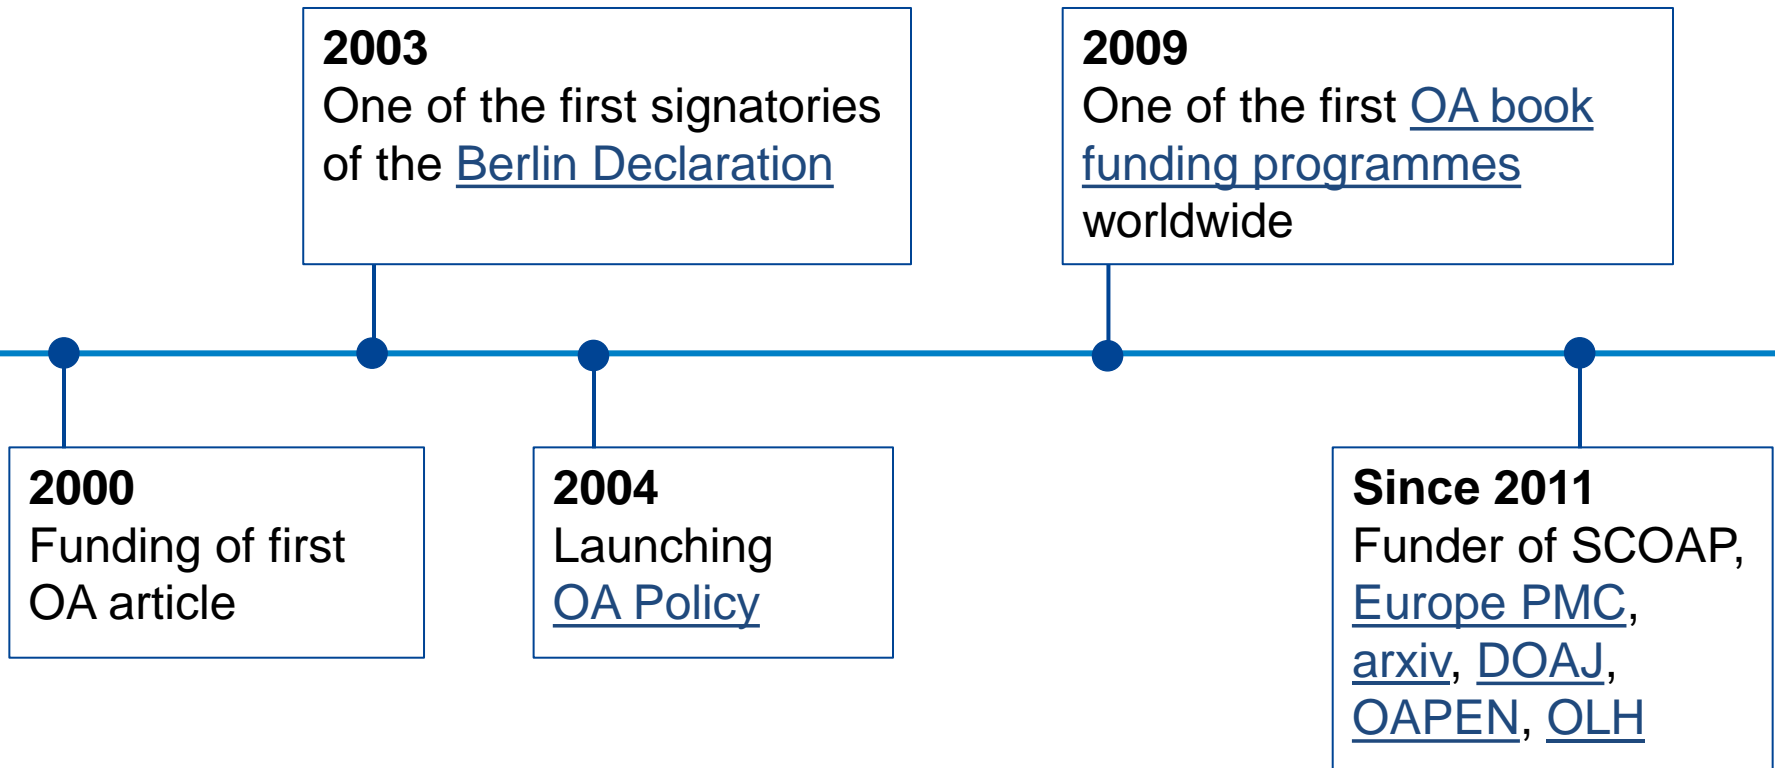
**2000**
Funding of first OA article

**2003**
One of the first signatories of the Berlin Declaration

**2004**
Launching OA Policy

**2009**
One of the first OA book funding programmes worldwide

**Since 2011**
Funder of SCOAP, Europe PMC, arxiv, DOAJ, OAPEN, OLH